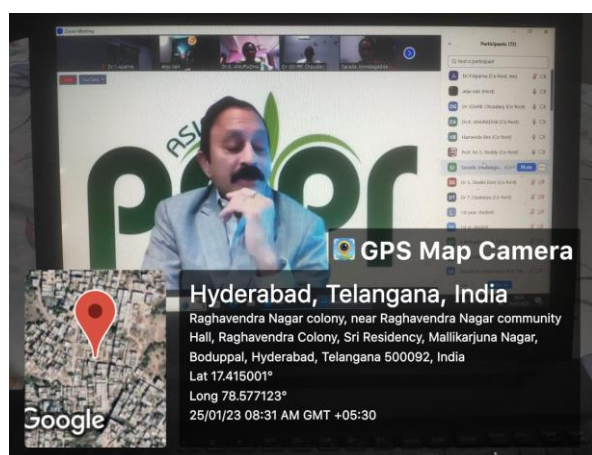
Participants (13)

Find a participant

Mute

GPS Map Camera

Hyderabad, Telangana, India

Raghavendra Nagar colony, near Raghavendra Nagar community Hall, Raghavendra Colony, Sri Residency, Mallikarjuna Nagar, Boduppal, Hyderabad, Telangana 500092, India

Lat 17.415001°

Long 78.577123°

25/01/23 08:31 AM GMT +05:30

Google